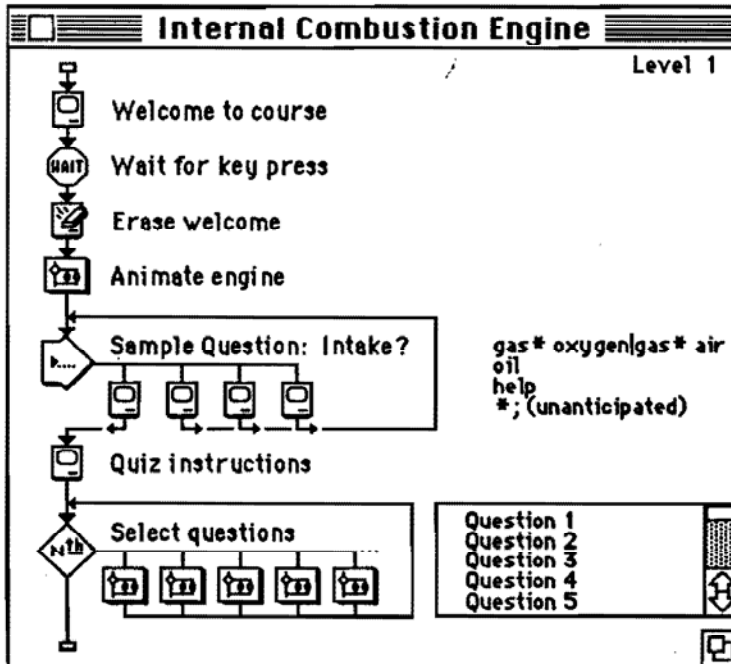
Internal Combustion Engine

Level 1

Welcome to course

WAIT Wait for key press

Erase welcome

Animate engine

Sample Question: Intake?

gas\* oxygen|gas\* air
oil
help
\*; (unanticipated)

Quiz instructions

Nth Select questions

Question 1
Question 2
Question 3
Question 4
Question 5